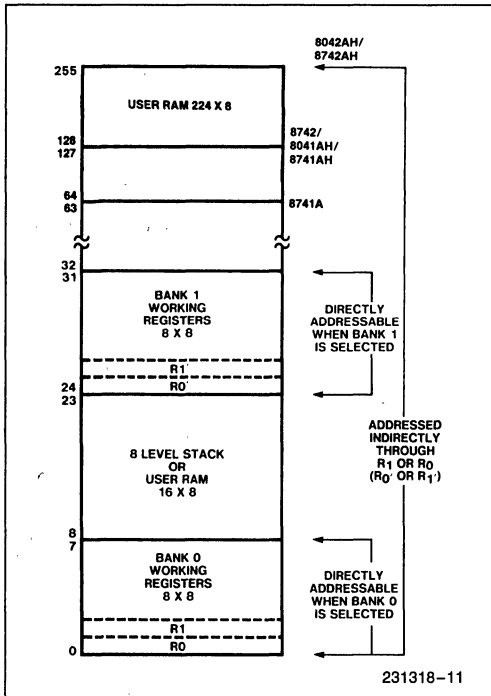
8042AH/
8742AH

255

USER RAM 224 X 8

128
127

8742/
8041AH/
8741AH

64
63

8741A

32
31

BANK 1
WORKING
REGISTERS
8 X 8

DIRECTLY
ADDRESSABLE
WHEN BANK 1
IS SELECTED

R1'
R0'

24
23

8 LEVEL STACK
OR
USER RAM
16 X 8

ADDRESSED
INDIRECTLY
THROUGH
$R_1$ OR $R_0$
($R_0$' OR $R_1$')

8
7

BANK 0
WORKING
REGISTERS
8 X 8

DIRECTLY
ADDRESSABLE
WHEN BANK 0
IS SELECTED

R1
R0

0

231318–11